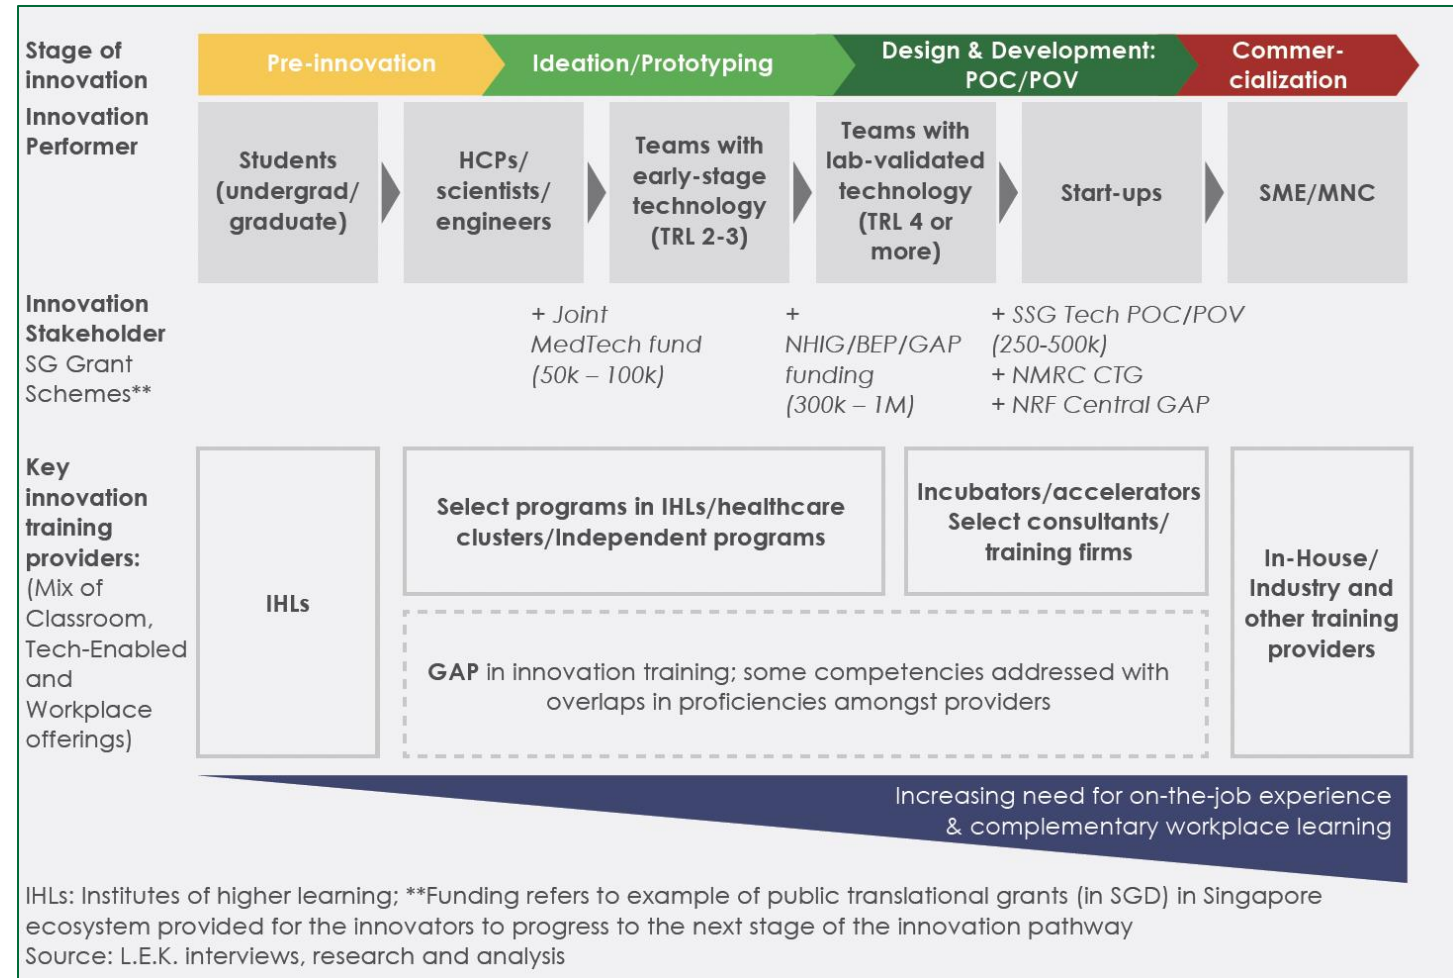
Stage of innovation

Pre-innovation

Ideation/Prototyping

Design & Development: POC/POV

Commercialization

Innovation Performer

Students (undergrad/ graduate)

HCPs/ scientists/ engineers

Teams with early-stage technology (TRL 2-3)

Teams with lab-validated technology (TRL 4 or more)

Start-ups

SME/MNC

Innovation Stakeholder SG Grant Schemes**

+ Joint MedTech fund (50k – 100k)

+ NHIG/BEP/GAP funding (300k – 1M)

+ SSG Tech POC/POV (250-500k)
+ NMRC CTG
+ NRF Central GAP

Key innovation training providers: (Mix of Classroom, Tech-Enabled and Workplace offerings)

IHLs

Select programs in IHLs/healthcare clusters/Independent programs

Incubators/accelerators Select consultants/ training firms

In-House/ Industry and other training providers

GAP in innovation training; some competencies addressed with overlaps in proficiencies amongst providers

Increasing need for on-the-job experience & complementary workplace learning

IHLs: Institutes of higher learning; **Funding refers to example of public translational grants (in SGD) in Singapore ecosystem provided for the innovators to progress to the next stage of the innovation pathway
Source: L.E.K. interviews, research and analysis